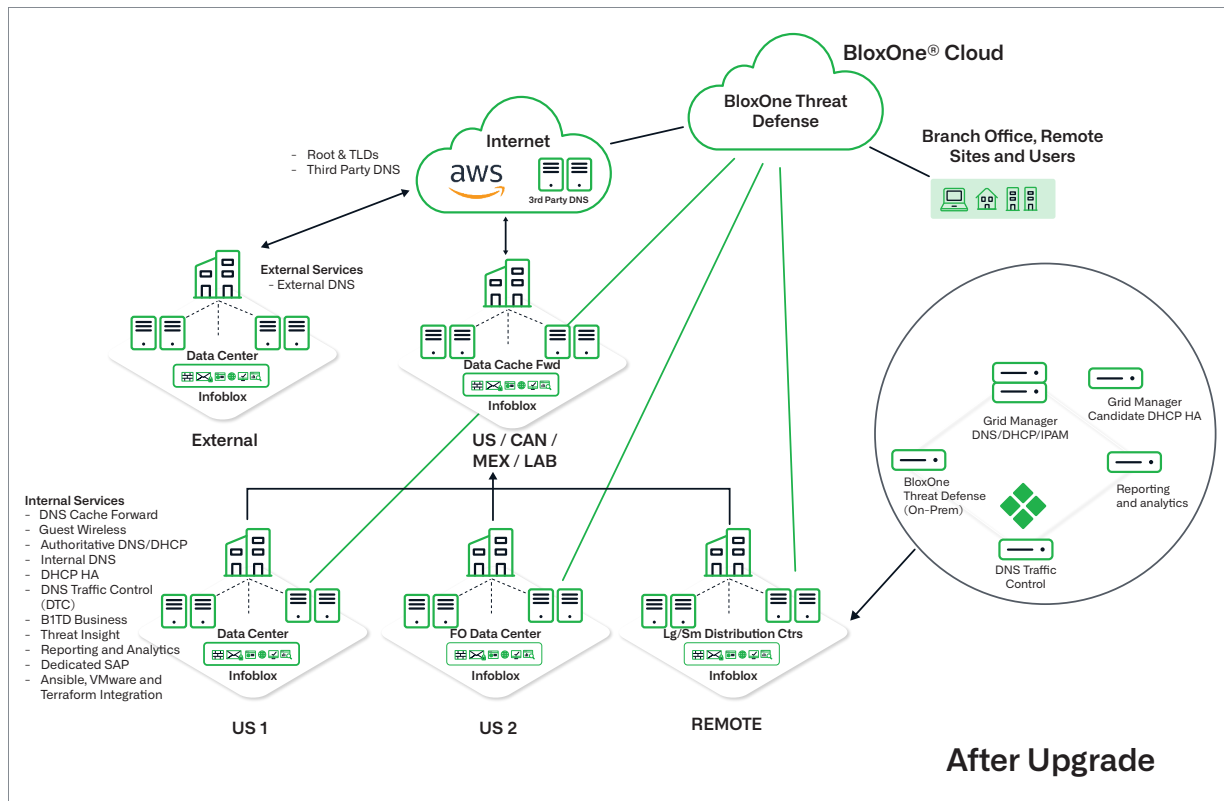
BloxOne® Cloud

BloxOne Threat Defense

Internet

aws

3rd Party DNS

- Root & TLDs
- Third Party DNS

Branch Office, Remote Sites and Users

External Services
- External DNS

Data Center

Infobox

External

Data Cache Fwd

Infoblox

US / CAN / MEX / LAB

Internal Services
- DNS Cache Forward
- Guest Wireless
- Authoritative DNS/DHCP
- Internal DNS
- DHCP HA
- DNS Traffic Control (DTC)
- B1TD Business
- Threat Insight
- Reporting and Analytics
- Dedicated SAP
- Ansible, VMware and Terraform Integration

Data Center

Infoblox

US 1

FO Data Center

Infoblox

US 2

Lg/Sm Distribution Ctrs

Infoblox

REMOTE

Grid Manager DNS/DHCP/IPAM

Grid Manager Candidate DHCP HA

BloxOne Threat Defense (On-Prem)

Reporting and analytics

DNS Traffic Control

After Upgrade